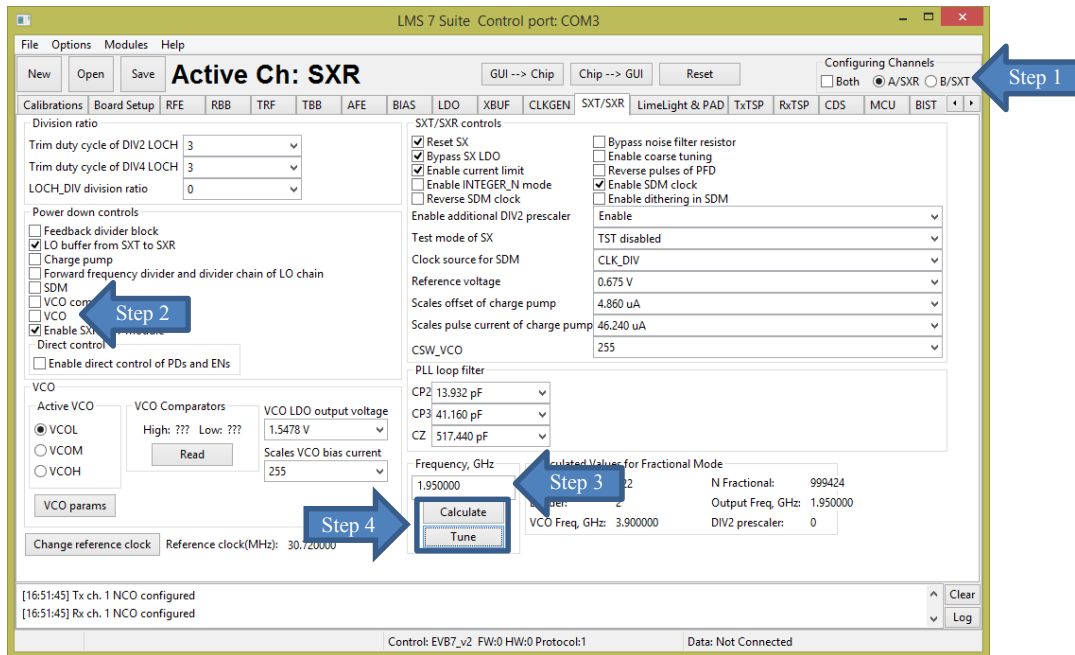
LMS 7 Suite Control port: COM3

File Options Modules Help

New Open Save Active Ch: SXR GUI --> Chip Chip --> GUI Reset

Configuring Channels
Both A/SXR B/SXT

Step 1

Calibrations | Board Setup | RFE | RBB | TRF | TBB | AFE | BIAS | LDO | XBUF | CLKGEN | SXT/SXR | LimeLight & PAD | TxTSP | RxTSP | CDS | MCU | BIST

Division ratio
Trim duty cycle of DIV2 LOCH 3
Trim duty cycle of DIV4 LOCH 3
LOCH_DIV division ratio 0

Power down controls
Feedback divider block
LO buffer from SXT to SXR
Charge pump
Forward frequency divider and divider chain of LO chain
SDM
VCO com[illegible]
VCO
Enable SX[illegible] module

Step 2

Direct control
Enable direct control of PDs and ENs

SXT/SXR controls
Reset SX
Bypass SX LDO
Enable current limit
Enable INTEGER_N mode
Reverse SDM clock
Bypass noise filter resistor
Enable coarse tuning
Reverse pulses of PFD
Enable SDM clock
Enable dithering in SDM

Enable additional DIV2 prescaler Enable
Test mode of SX TST disabled
Clock source for SDM CLK_DIV
Reference voltage 0.675 V
Scales offset of charge pump 4.860 uA
Scales pulse current of charge pump 46.240 uA
CSW_VCO 255

PLL loop filter
CP2 13.932 pF
CP3 41.160 pF
CZ 517.440 pF

VCO
Active VCO
VCOL
VCOM
VCOH

VCO Comparators
High: ??? Low: ???
Read

VCO LDO output voltage
1.5478 V
Scales VCO bias current
255

VCO params

Frequency, GHz
1.950000

Step 3

Calculate
Tune

Step 4

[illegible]culated Values for Fractional Mode
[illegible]22
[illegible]der: 2
VCO Freq, GHz: 3.900000
N Fractional: 999424
Output Freq, GHz: 1.950000
DIV2 prescaler: 0

Change reference clock Reference clock(MHz): 30.720000

[16:51:45] Tx ch. 1 NCO configured
[16:51:45] Rx ch. 1 NCO configured

Clear
Log

Control: EVB7_v2 FW:0 HW:0 Protocol:1
Data: Not Connected